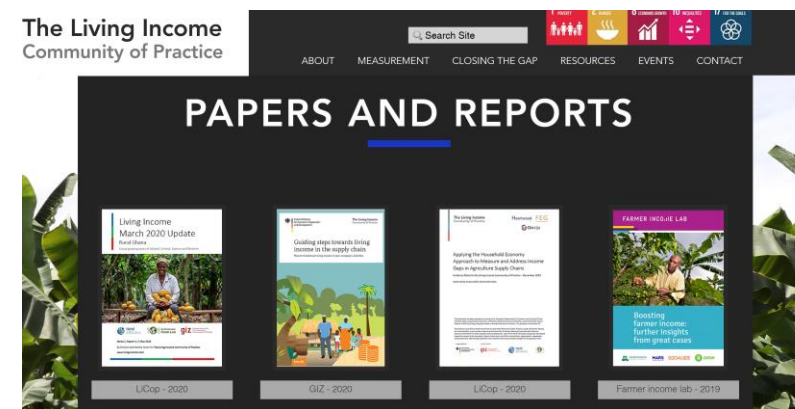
The Living Income
Community of Practice

Search Site

1 POVERTY
2 HUNGER
8 DECENT WORK AND ECONOMIC GROWTH
10 REDUCED INEQUALITIES
17 PARTNERSHIPS FOR THE GOALS

ABOUT MEASUREMENT CLOSING THE GAP RESOURCES EVENTS CONTACT

PAPERS AND REPORTS

Living Income
March 2020 Update
Rural Ghana

Guiding steps towards living income in the supply chain

The Living Income Community of Practice

Applying the Household Economy Approach to Measure and Address Income Gaps in Agriculture Supply Chains

FARMER INCOME LAB

Boosting farmer income: further insights from great cases

LiCop - 2020

GIZ - 2020

LiCop - 2020

Farmer income lab - 2019